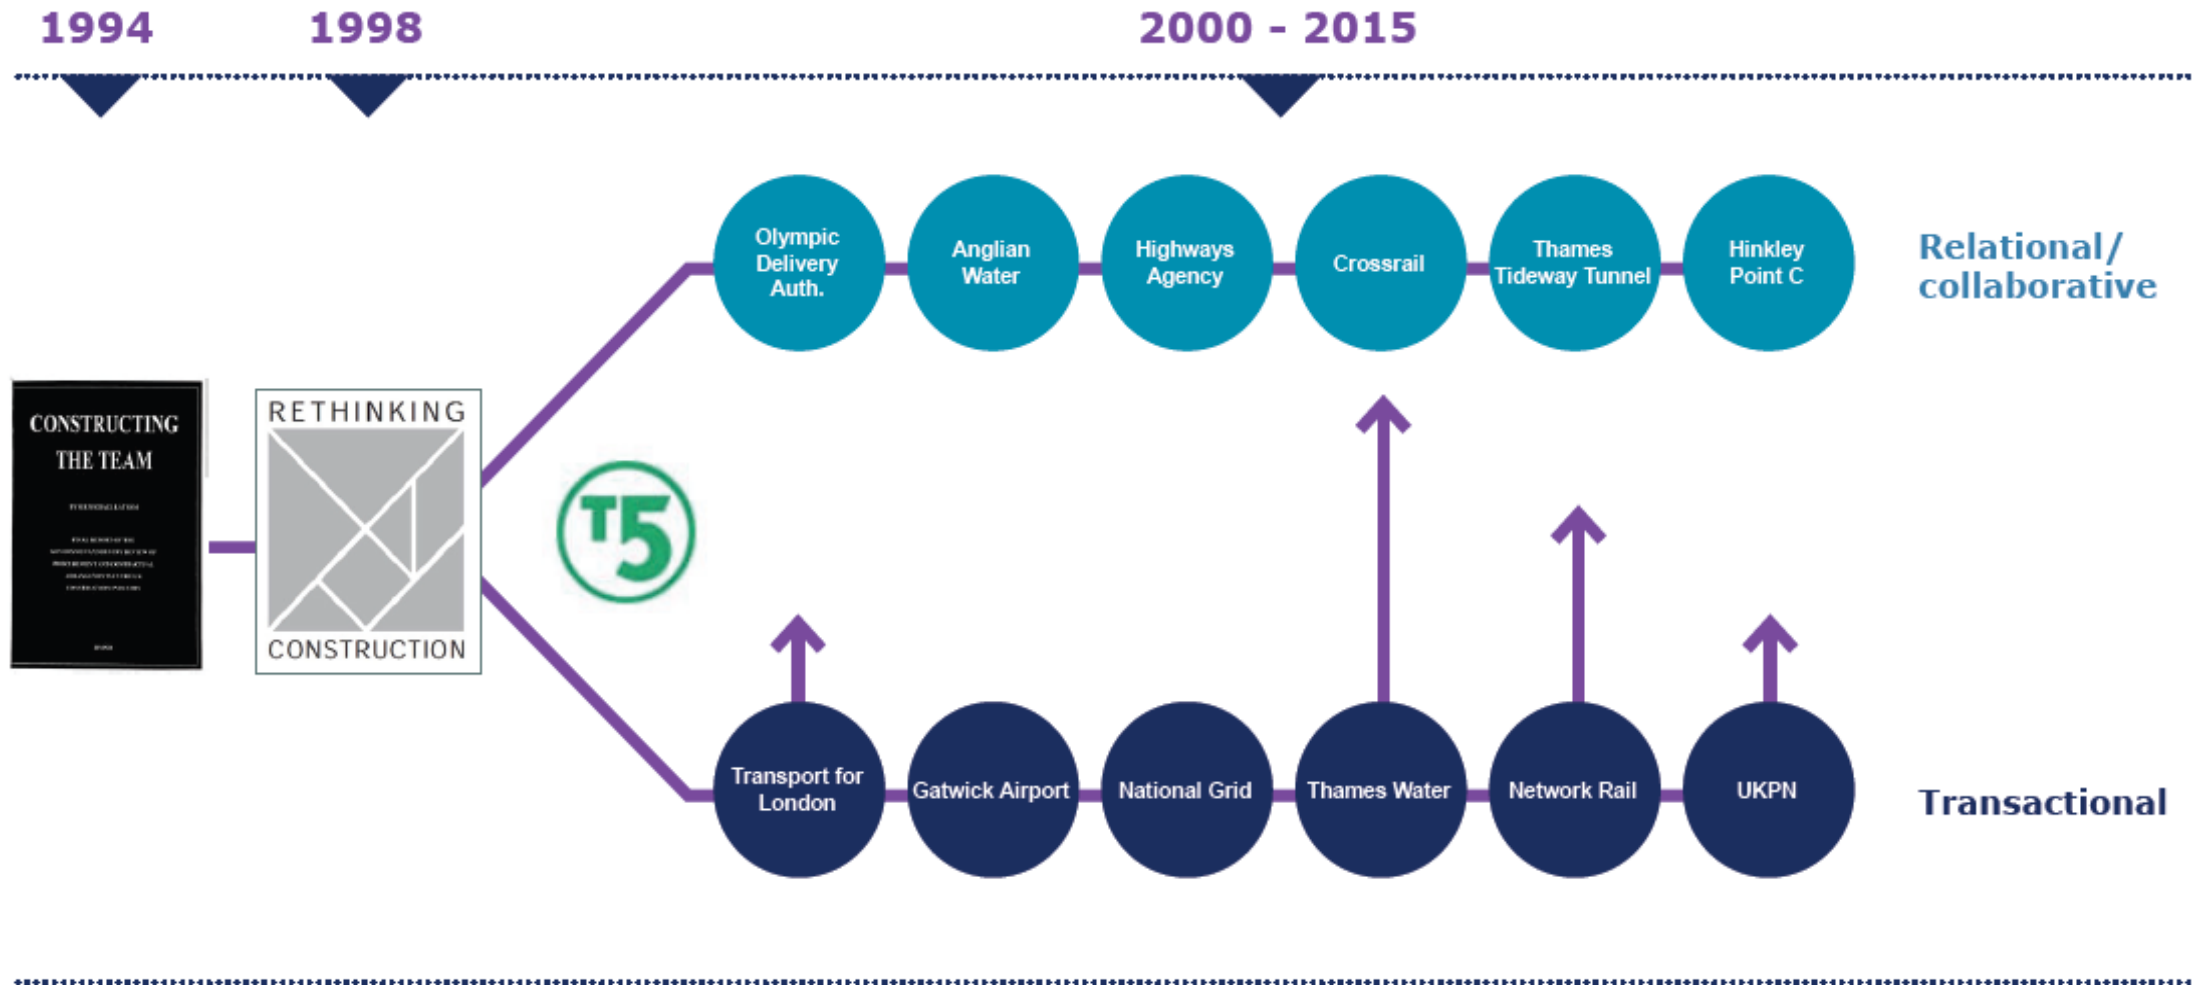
1994

1998

2000 - 2015

CONSTRUCTING THE TEAM

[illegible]

RETHINKING CONSTRUCTION

T5

Olympic Delivery Auth.

Anglian Water

Highways Agency

Crossrail

Thames Tideway Tunnel

Hinkley Point C

Relational/ collaborative

Transport for London

Gatwick Airport

National Grid

Thames Water

Network Rail

UKPN

Transactional